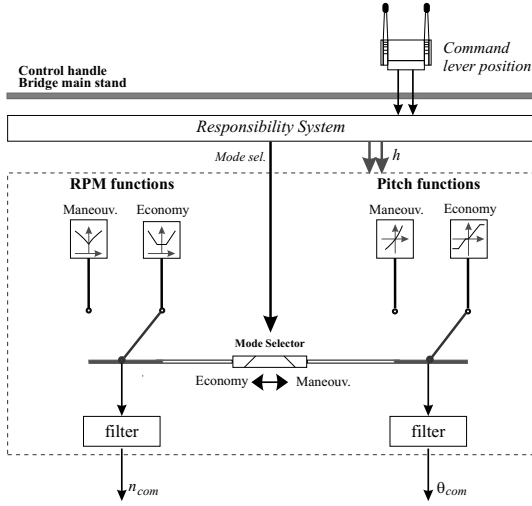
Command lever position

Control handle
Bridge main stand

Responsibility System

Mode sel.

$h$

RPM functions

Pitch functions

Maneouv.

Economy

Maneouv.

Economy

Mode Selector

Economy

Maneouv.

filter

filter

$n_{com}$

$\theta_{com}$